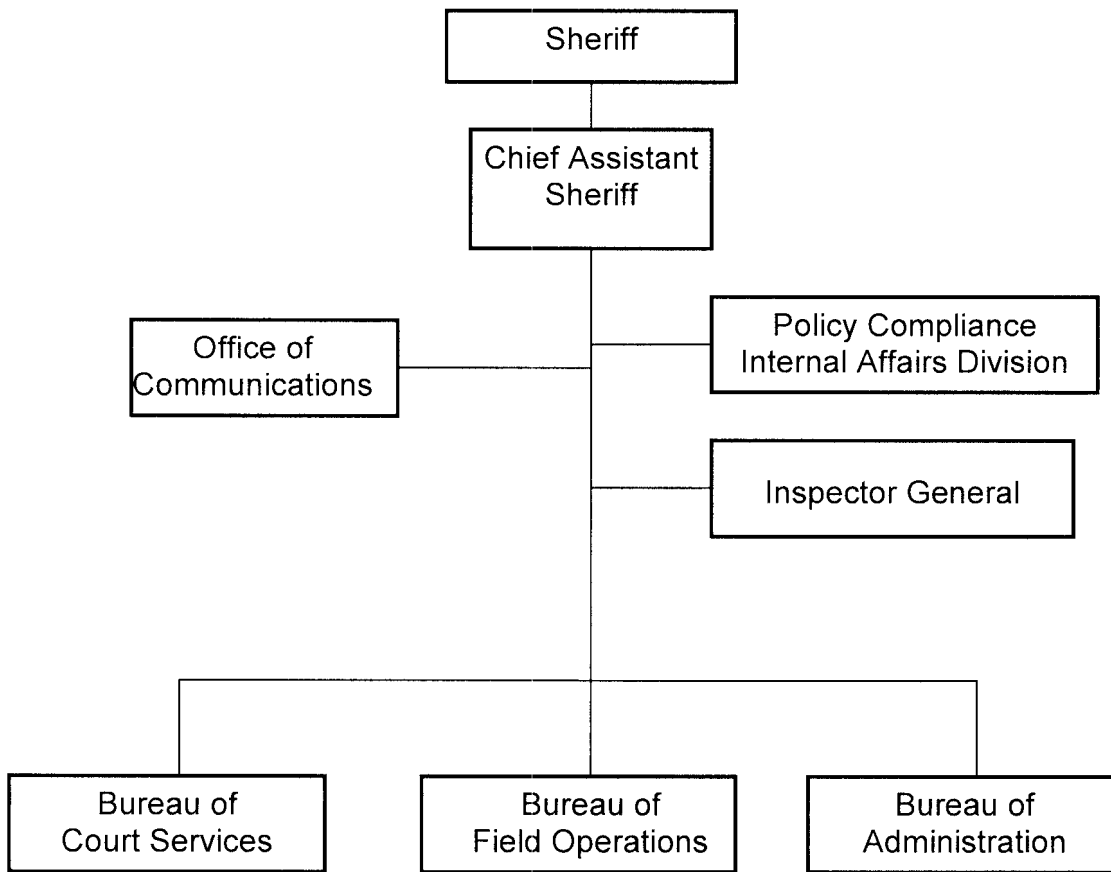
Sheriff

Chief Assistant Sheriff

Office of Communications

Policy Compliance Internal Affairs Division

Inspector General

Bureau of Court Services

Bureau of Field Operations

Bureau of Administration